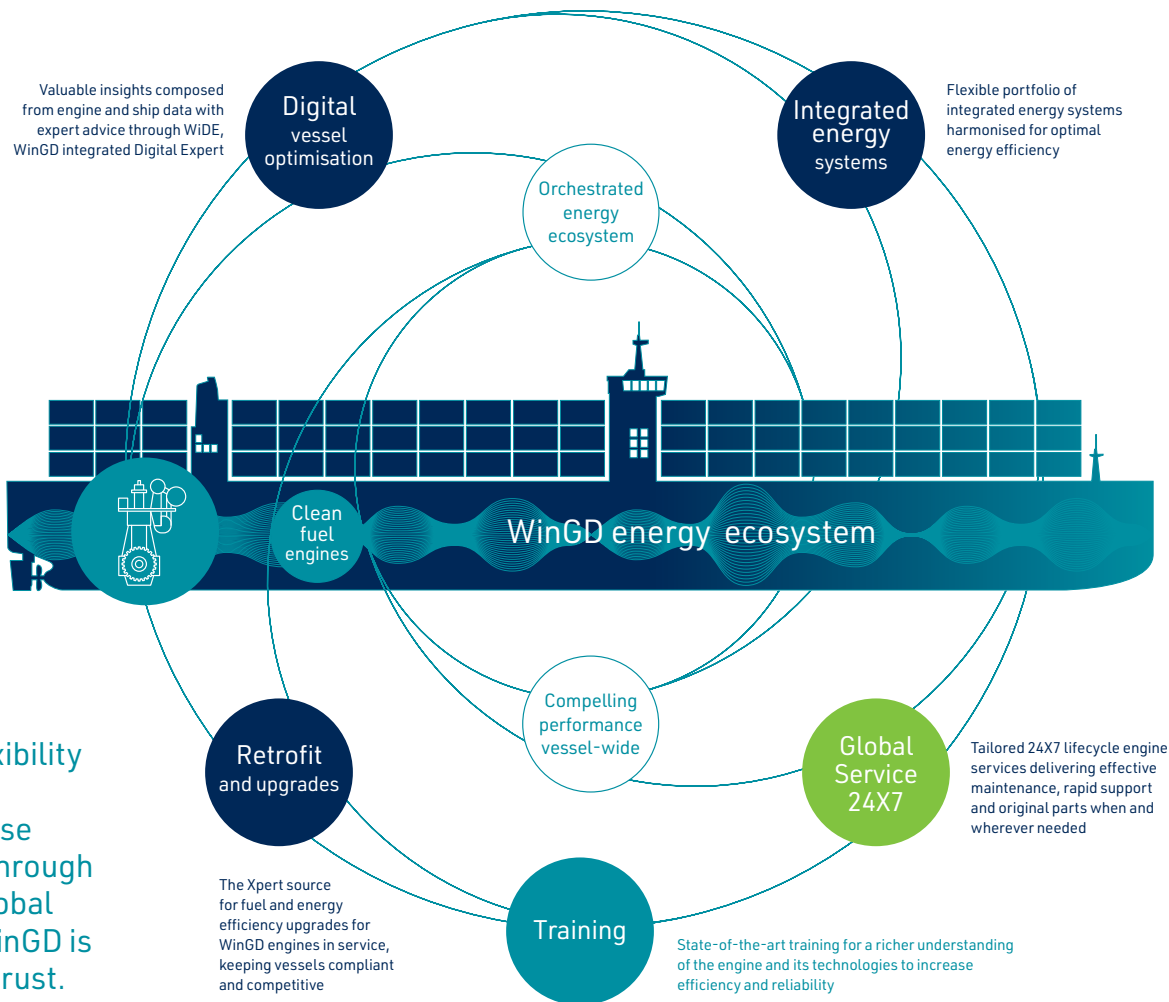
Valuable insights composed from engine and ship data with expert advice through WiDE, WinGD integrated Digital Expert

Digital vessel optimisation

Integrated energy systems

Flexible portfolio of integrated energy systems harmonised for optimal energy efficiency

Orchestrated energy ecosystem

Clean fuel engines

WinGD energy ecosystem

Compelling performance vessel-wide

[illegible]xibility

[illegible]se
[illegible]hrough
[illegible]obal
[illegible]inGD is
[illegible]rust.

Retrofit and upgrades

Global Service 24X7

Tailored 24X7 lifecycle engine services delivering effective maintenance, rapid support and original parts when and wherever needed

The Xpert source for fuel and energy efficiency upgrades for WinGD engines in service, keeping vessels compliant and competitive

Training

State-of-the-art training for a richer understanding of the engine and its technologies to increase efficiency and reliability